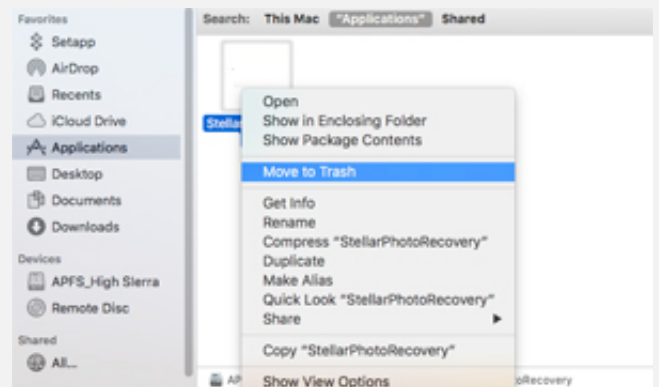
Favorites
Setapp
AirDrop
Recents
iCloud Drive
Applications
Desktop
Documents
Downloads
Devices
APFS_High Sierra
Remote Disc
Shared
All...

Search: This Mac "Applications" Shared

Stella

Open
Show in Enclosing Folder
Show Package Contents
Move to Trash
Get Info
Rename
Compress "StellarPhotoRecovery"
Duplicate
Make Alias
Quick Look "StellarPhotoRecovery"
Share
Copy "StellarPhotoRecovery"
Show View Options

AP
toRecovery